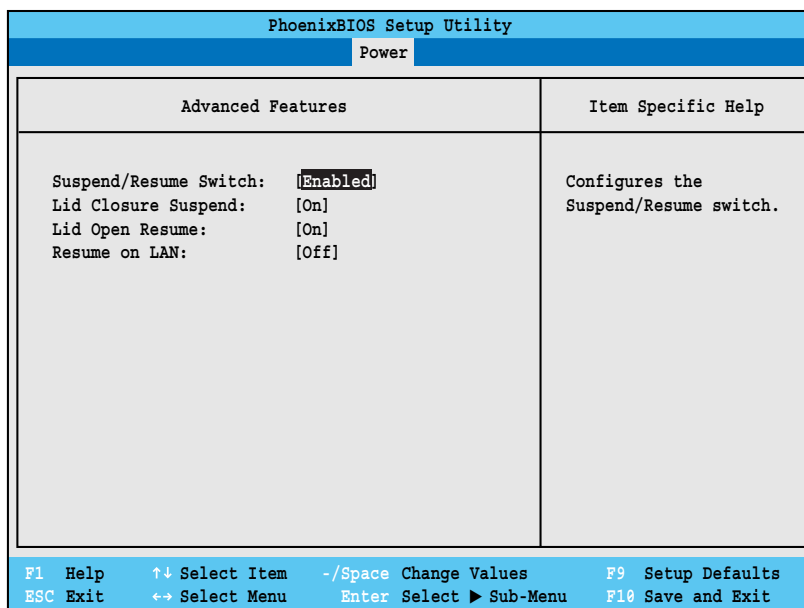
PhoenixBIOS Setup Utility

Power

Advanced Features

Item Specific Help

Suspend/Resume Switch: [Enabled]
Lid Closure Suspend: [On]
Lid Open Resume: [On]
Resume on LAN: [Off]

Configures the Suspend/Resume switch.

F1 Help ↑↓ Select Item -/Space Change Values F9 Setup Defaults
ESC Exit ←→ Select Menu Enter Select ▶ Sub-Menu F10 Save and Exit